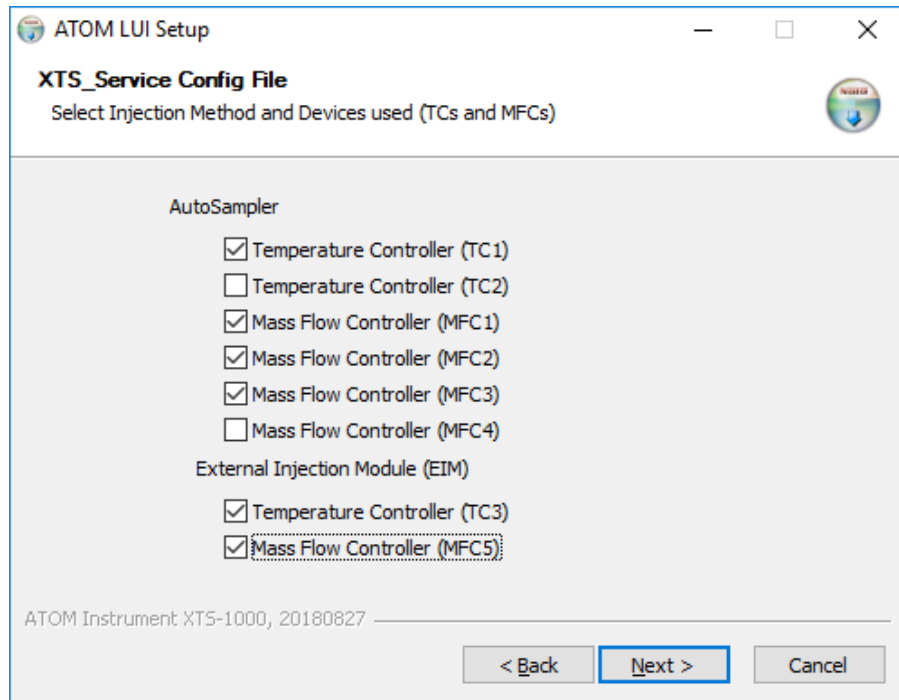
ATOM LUI Setup

XTS_Service Config File
Select Injection Method and Devices used (TCs and MFCs)

AutoSampler

Temperature Controller (TC1)
Temperature Controller (TC2)
Mass Flow Controller (MFC1)
Mass Flow Controller (MFC2)
Mass Flow Controller (MFC3)
Mass Flow Controller (MFC4)

External Injection Module (EIM)

Temperature Controller (TC3)
Mass Flow Controller (MFC5)

ATOM Instrument XTS-1000, 20180827

< Back
Next >
Cancel